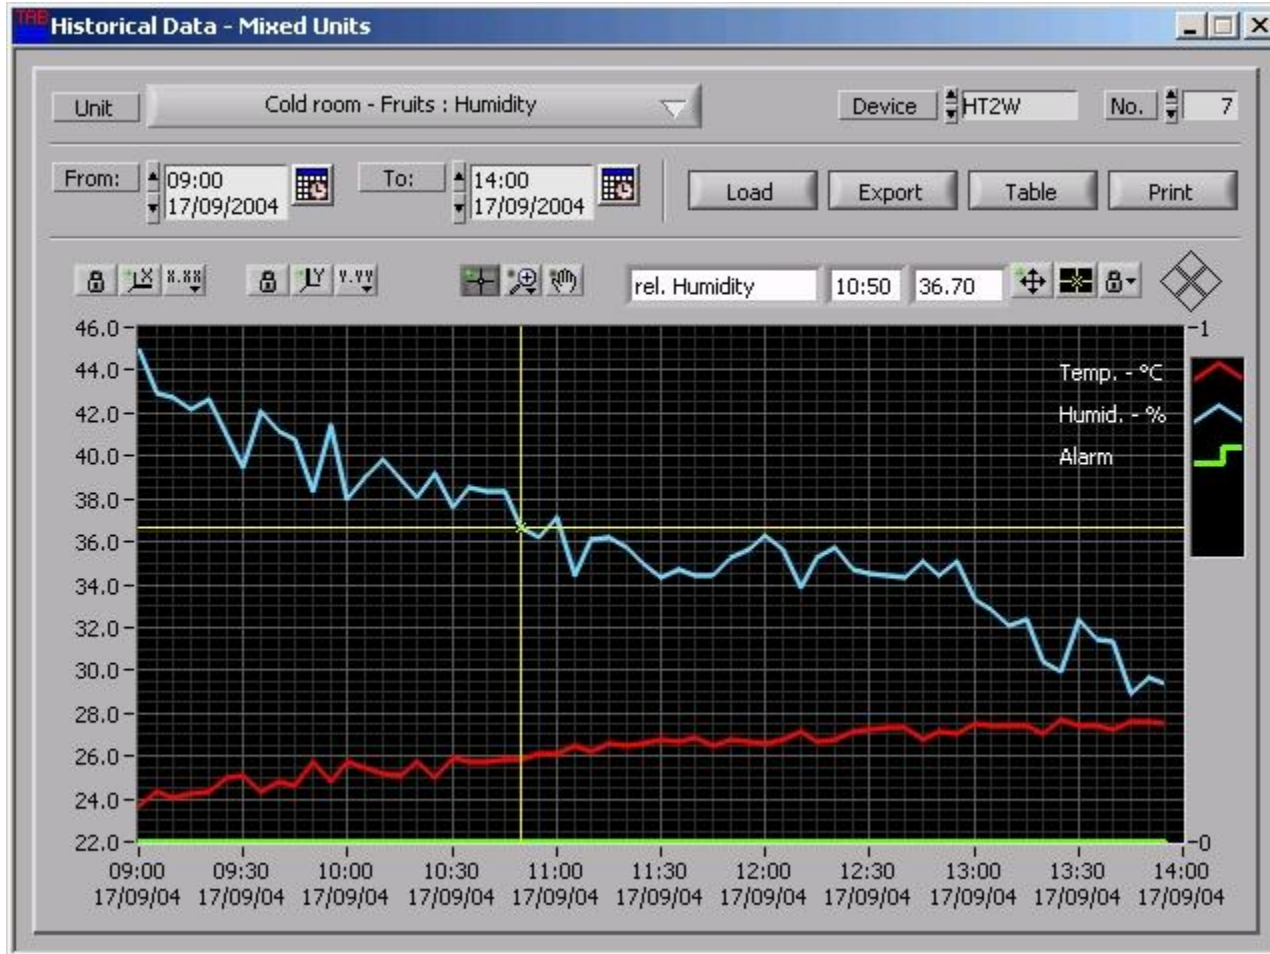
Historical Data - Mixed Units

Unit | Cold room - Fruits : Humidity | Device | HT2W | No. | 7

From: 09:00 17/09/2004 | To: 14:00 17/09/2004 | Load | Export | Table | Print

x.xx | y.yy | rel. Humidity | 10:50 | 36.70

46.0
44.0
42.0
40.0
38.0
36.0
34.0
32.0
30.0
28.0
26.0
24.0
22.0

1
0

Temp. - °C
Humid. - %
Alarm

09:00 17/09/04
09:30 17/09/04
10:00 17/09/04
10:30 17/09/04
11:00 17/09/04
11:30 17/09/04
12:00 17/09/04
12:30 17/09/04
13:00 17/09/04
13:30 17/09/04
14:00 17/09/04